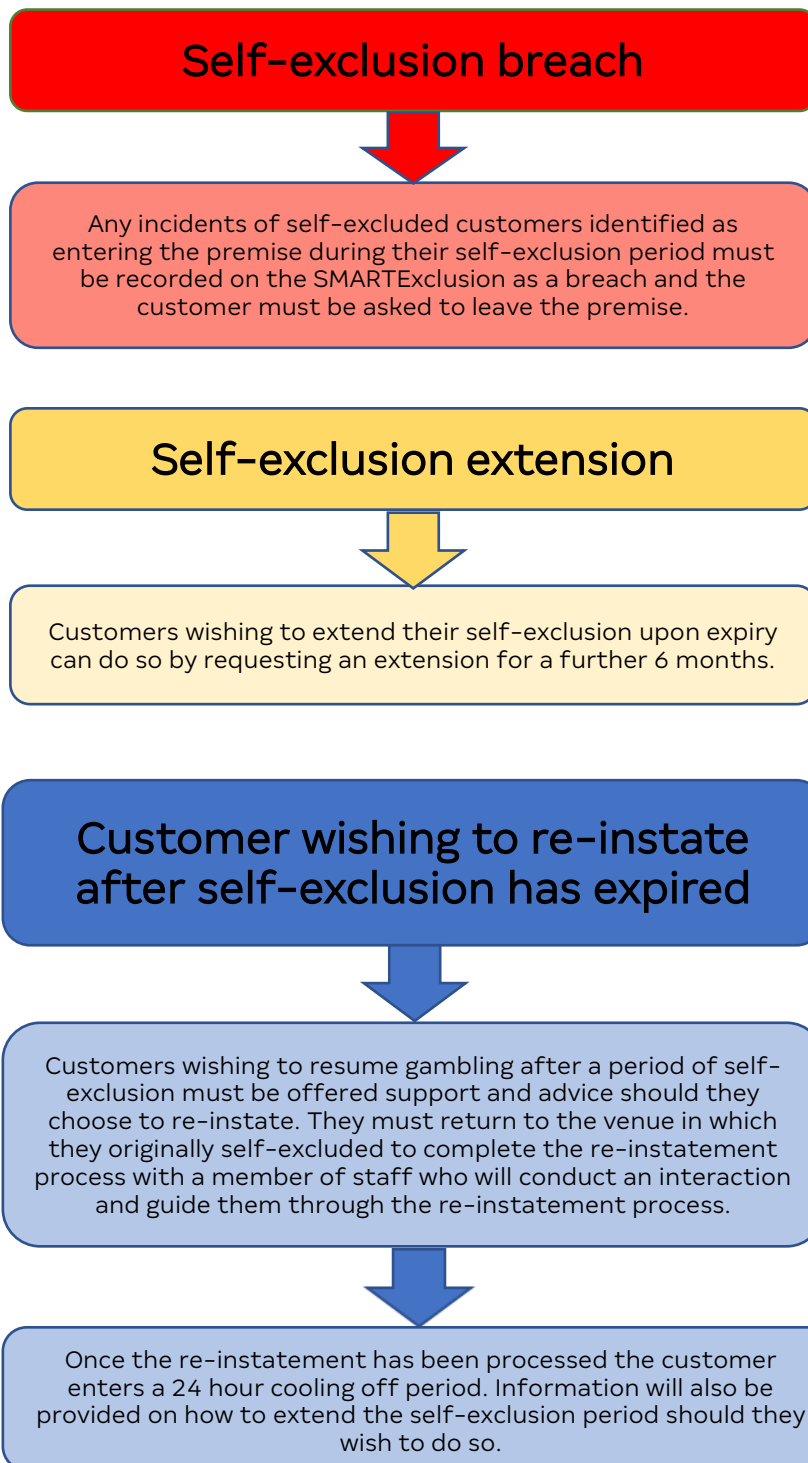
Self-exclusion breach

Any incidents of self-excluded customers identified as entering the premise during their self-exclusion period must be recorded on the SMARTExclusion as a breach and the customer must be asked to leave the premise.

Self-exclusion extension

Customers wishing to extend their self-exclusion upon expiry can do so by requesting an extension for a further 6 months.

Customer wishing to re-instate after self-exclusion has expired

Customers wishing to resume gambling after a period of self-exclusion must be offered support and advice should they choose to re-instate. They must return to the venue in which they originally self-excluded to complete the re-instatement process with a member of staff who will conduct an interaction and guide them through the re-instatement process.

Once the re-instatement has been processed the customer enters a 24 hour cooling off period. Information will also be provided on how to extend the self-exclusion period should they wish to do so.